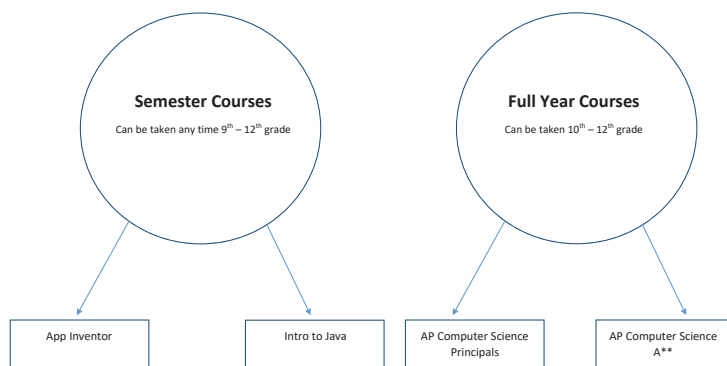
**Semester Courses**

Can be taken any time $9^{th}$ – $12^{th}$ grade

**Full Year Courses**

Can be taken $10^{th}$ – $12^{th}$ grade

App Inventor

Intro to Java

AP Computer Science Principals

AP Computer Science A**